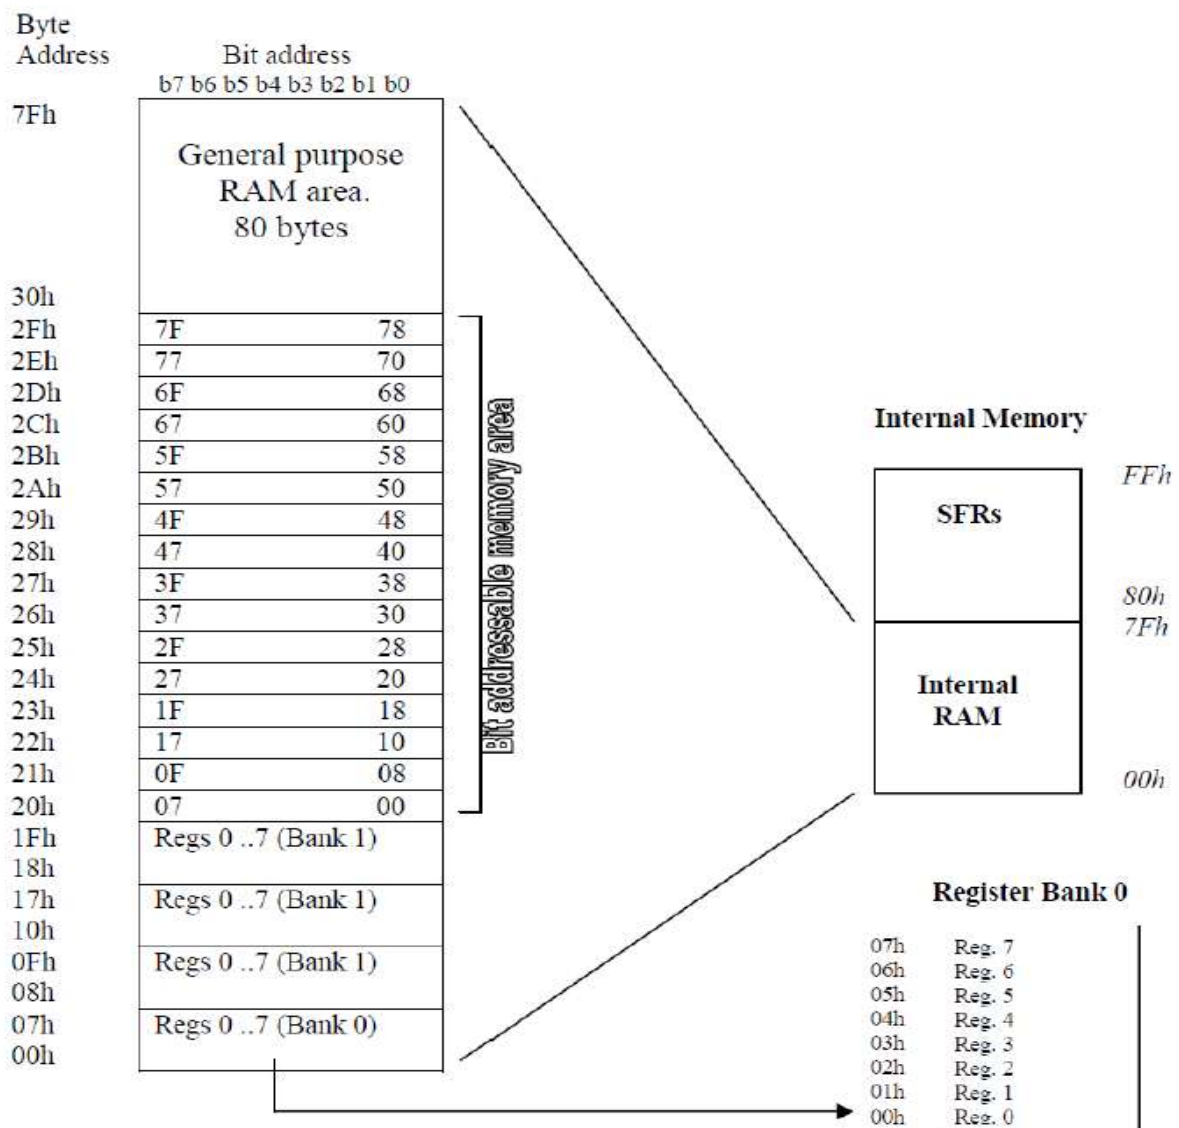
Byte Address

Bit address
b7 b6 b5 b4 b3 b2 b1 b0

7Fh

General purpose RAM area. 80 bytes

30h

| Byte Address | | |
|---|---|---|
| 2Fh | 7F | 78 |
| 2Eh | 77 | 70 |
| 2Dh | 6F | 68 |
| 2Ch | 67 | 60 |
| 2Bh | 5F | 58 |
| 2Ah | 57 | 50 |
| 29h | 4F | 48 |
| 28h | 47 | 40 |
| 27h | 3F | 38 |
| 26h | 37 | 30 |
| 25h | 2F | 28 |
| 24h | 27 | 20 |
| 23h | 1F | 18 |
| 22h | 17 | 10 |
| 21h | 0F | 08 |
| 20h | 07 | 00 |

Bit addressable memory area

1Fh Regs 0 ..7 (Bank 1)
18h
17h Regs 0 ..7 (Bank 1)
10h
0Fh Regs 0 ..7 (Bank 1)
08h
07h Regs 0 ..7 (Bank 0)
00h

Internal Memory

SFRs

FFh
80h
7Fh

Internal RAM

00h

Register Bank 0

07h Reg. 7
06h Reg. 6
05h Reg. 5
04h Reg. 4
03h Reg. 3
02h Reg. 2
01h Reg. 1
00h Reg. 0